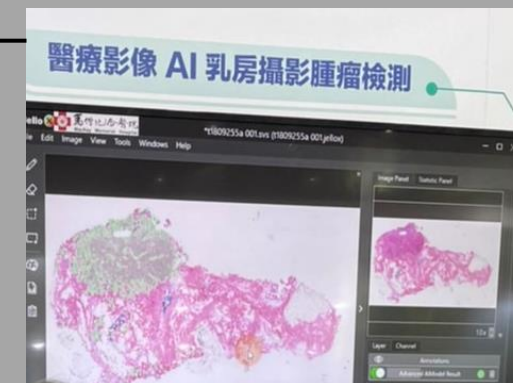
醫療影像 AI 乳房攝影腫瘤檢測

ello 馬偕紀念醫院 Mackay Memorial Hospital

*t1809255a 001.svs (t1809255a 001.jellox)

e Edit Image View Tools Windows Help

Image Panel Statistic Panel

10x

Layer Channel

Annotations

Advanced AIModel Result